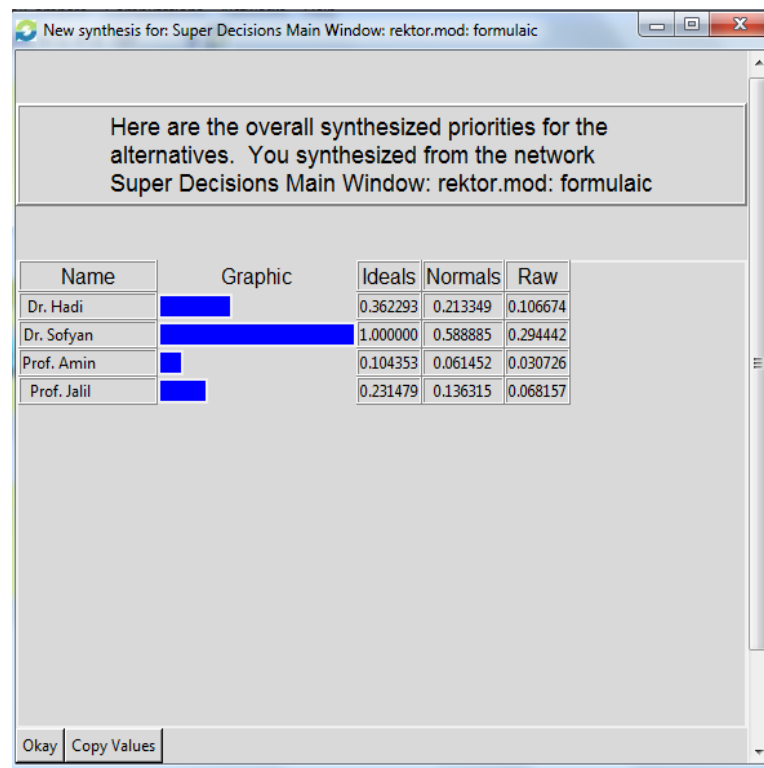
New synthesis for: Super Decisions Main Window: rektor.mod: formulaic

Here are the overall synthesized priorities for the alternatives. You synthesized from the network Super Decisions Main Window: rektor.mod: formulaic

| Name | Graphic | Ideals | Normals | Raw |
|---|---|---|---|---|
| Dr. Hadi | | 0.362293 | 0.213349 | 0.106674 |
| Dr. Sofyan | | 1.000000 | 0.588885 | 0.294442 |
| Prof. Amin | | 0.104353 | 0.061452 | 0.030726 |
| Prof. Jalil | | 0.231479 | 0.136315 | 0.068157 |

Okay Copy Values